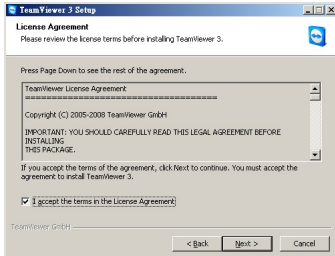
TeamViewer 3 Setup

License Agreement

Please review the license terms before installing TeamViewer 3.

Press Page Down to see the rest of the agreement.

TeamViewer License Agreement
========================================

Copyright (C) 2005-2008 TeamViewer GmbH

IMPORTANT: YOU SHOULD CAREFULLY READ THIS LEGAL AGREEMENT BEFORE INSTALLING THIS PACKAGE.

If you accept the terms of the agreement, click Next to continue. You must accept the agreement to install TeamViewer 3.

I accept the terms in the License Agreement

TeamViewer GmbH

< Back

Next >

Cancel